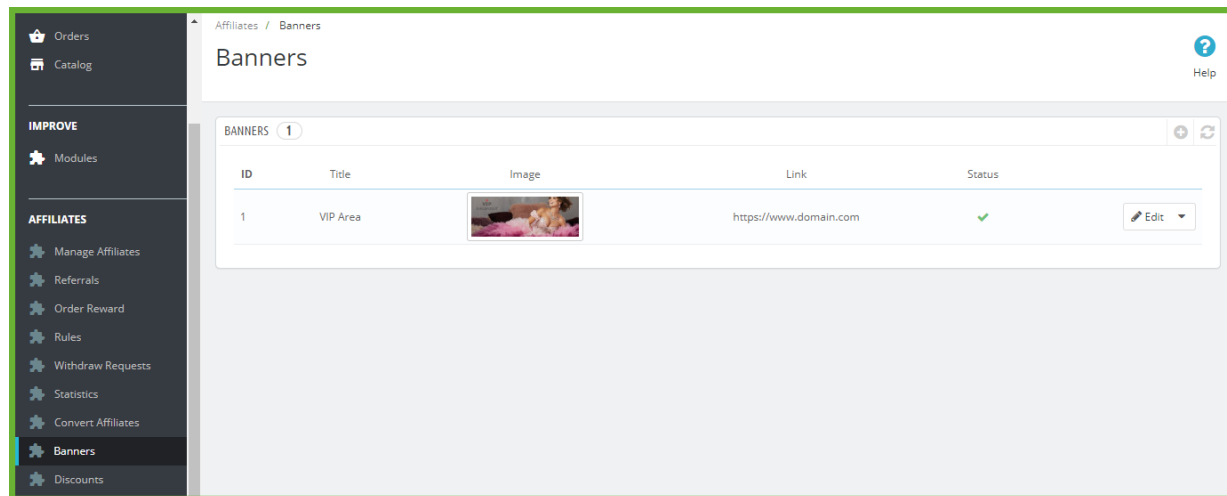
Orders
Catalog

IMPROVE
Modules

AFFILIATES
Manage Affiliates
Referrals
Order Reward
Rules
Withdraw Requests
Statistics
Convert Affiliates
Banners
Discounts

Affiliates / Banners

Banners

Help

BANNERS 1

| ID | Title | Image | Link | Status | |
|---|---|---|---|---|---|
| 1 | VIP Area | | https://www.domain.com | ✔ | Edit |